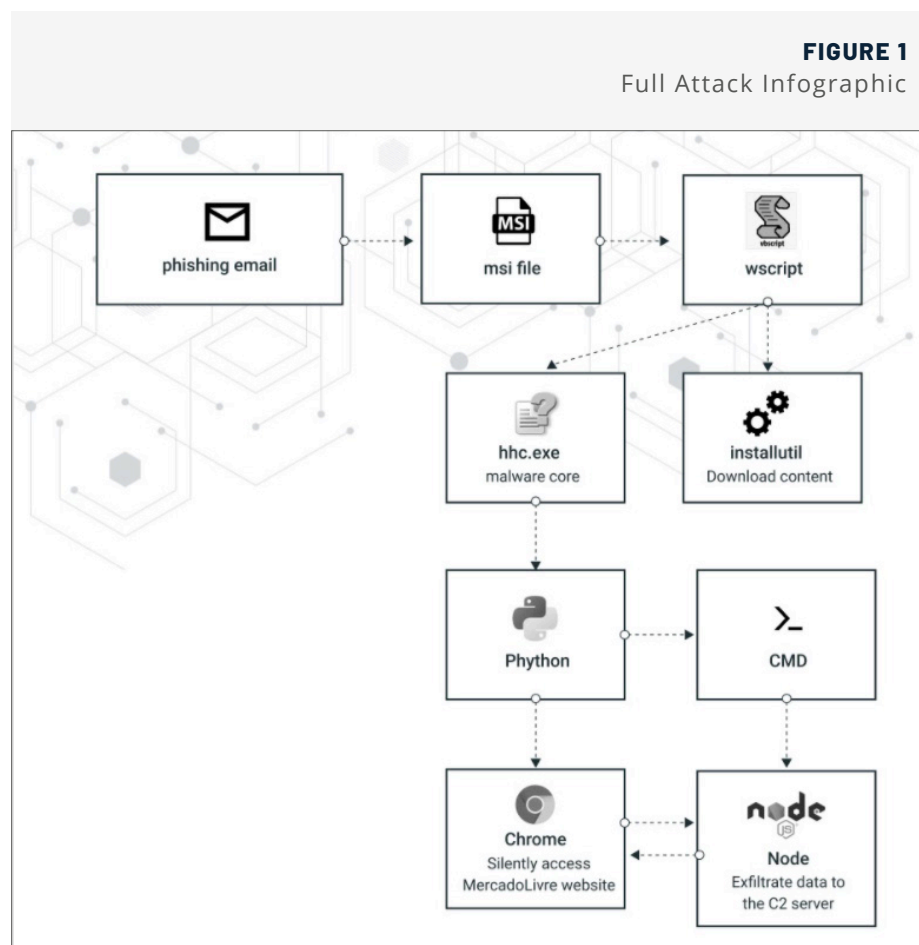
FIGURE 1
Full Attack Infographic

phishing email

MSI
msi file

vbscript
wscript

hhc.exe
malware core

installutil
Download content

Phython

>_
CMD

Chrome
Silently access
MercadoLivre website

node
JS
Node
Exfiltrate data to
the C2 server